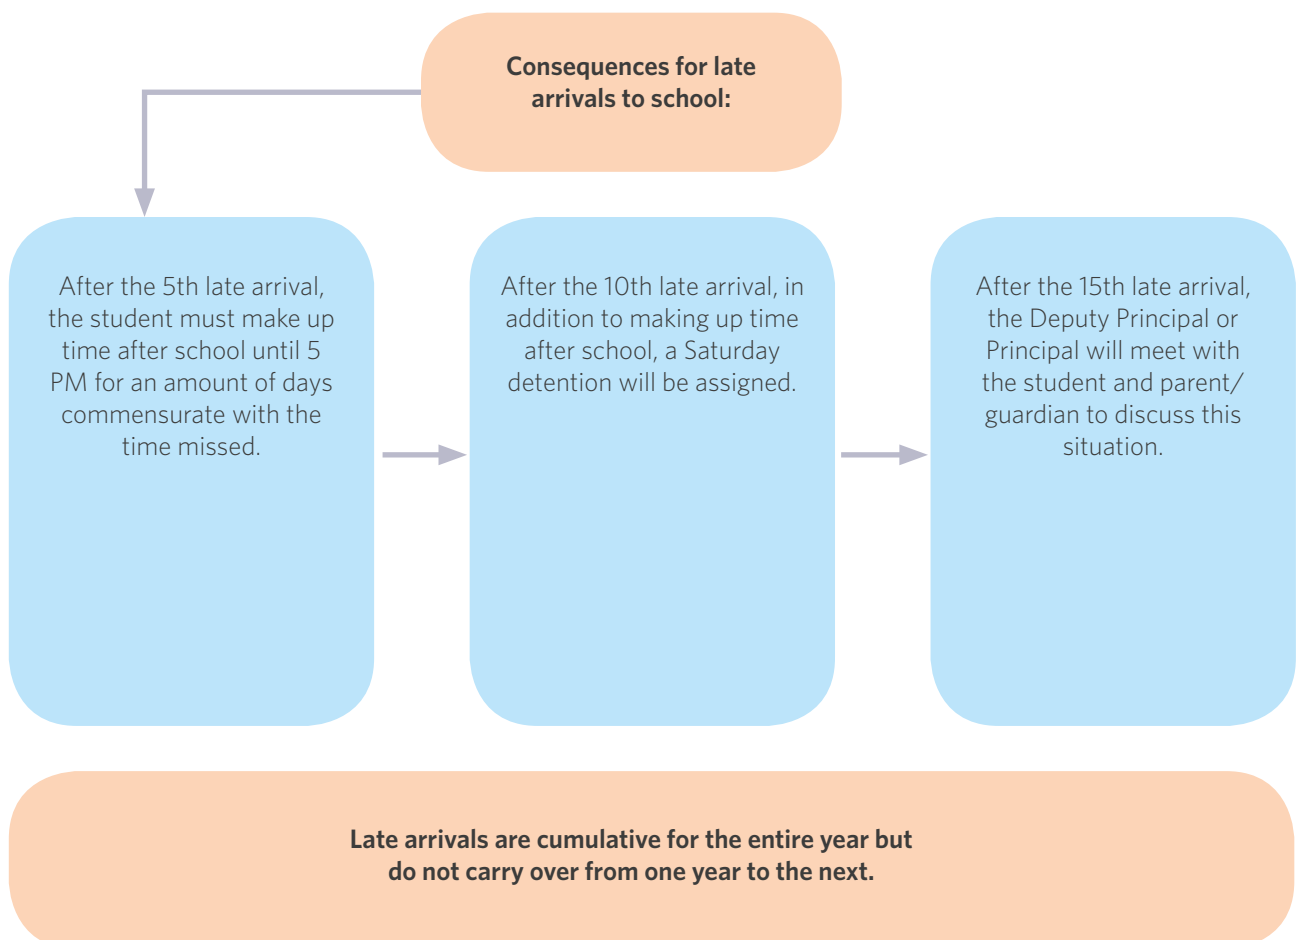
Consequences for late arrivals to school:

After the 5th late arrival, the student must make up time after school until 5 PM for an amount of days commensurate with the time missed.

After the 10th late arrival, in addition to making up time after school, a Saturday detention will be assigned.

After the 15th late arrival, the Deputy Principal or Principal will meet with the student and parent/ guardian to discuss this situation.

Late arrivals are cumulative for the entire year but do not carry over from one year to the next.